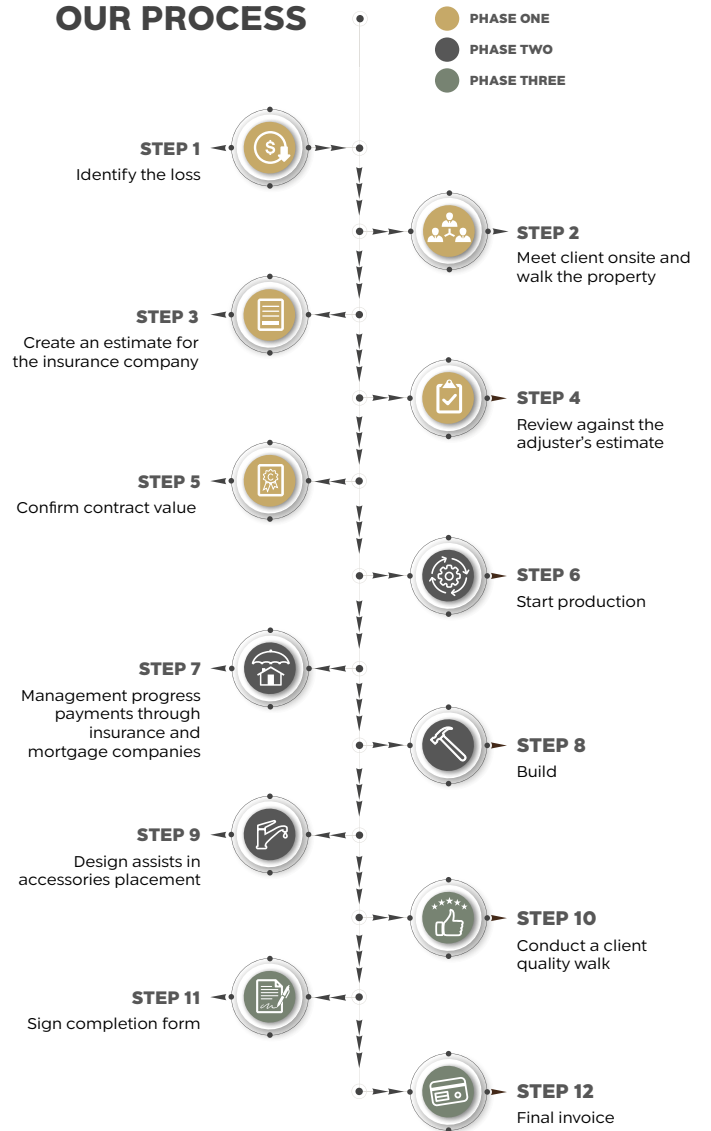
OUR PROCESS

PHASE ONE
PHASE TWO
PHASE THREE

STEP 1
Identify the loss

STEP 2
Meet client onsite and walk the property

STEP 3
Create an estimate for the insurance company

STEP 4
Review against the adjuster's estimate

STEP 5
Confirm contract value

STEP 6
Start production

STEP 7
Management progress payments through insurance and mortgage companies

STEP 8
Build

STEP 9
Design assists in accessories placement

STEP 10
Conduct a client quality walk

STEP 11
Sign completion form

STEP 12
Final invoice